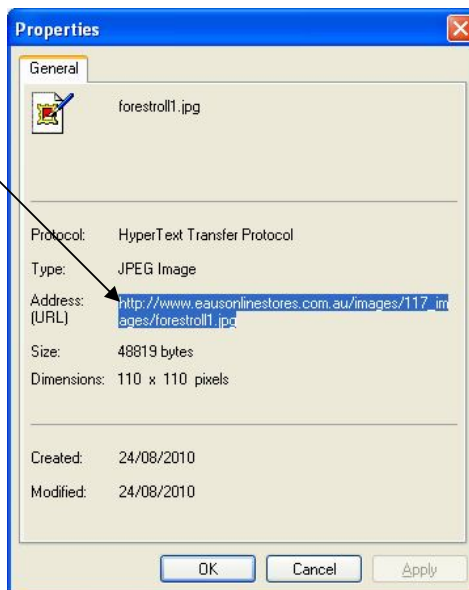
Properties

General

forestroll1.jpg

Protocol: HyperText Transfer Protocol

Type: JPEG Image

Address: (URL) http://www.eausonlinestores.com.au/images/117_images/forestroll1.jpg

Size: 48819 bytes

Dimensions: 110 x 110 pixels

Created: 24/08/2010

Modified: 24/08/2010

OK Cancel Apply